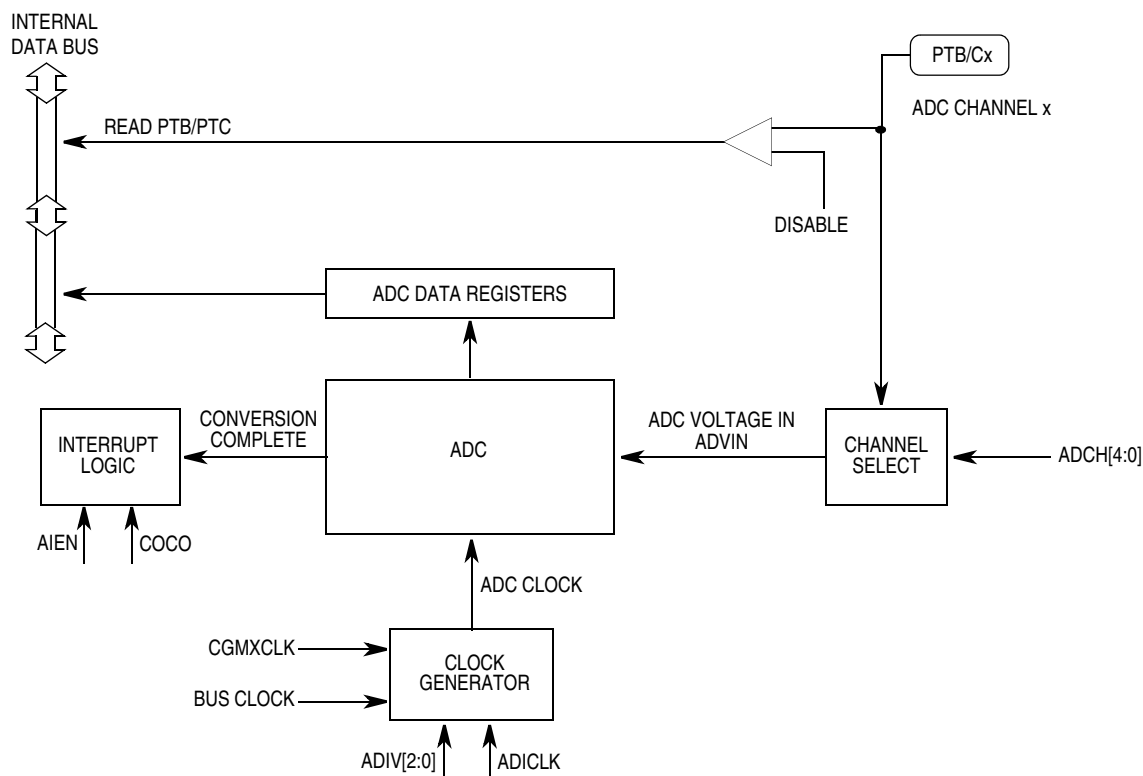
INTERNAL DATA BUS

PTB/Cx

ADC CHANNEL x

READ PTB/PTC

DISABLE

ADC DATA REGISTERS

INTERRUPT LOGIC

CONVERSION COMPLETE

ADC

ADC VOLTAGE IN ADVIN

CHANNEL SELECT

ADCH[4:0]

AIEN

COCO

ADC CLOCK

CGMXCLK

BUS CLOCK

CLOCK GENERATOR

ADIV[2:0]

ADICLK